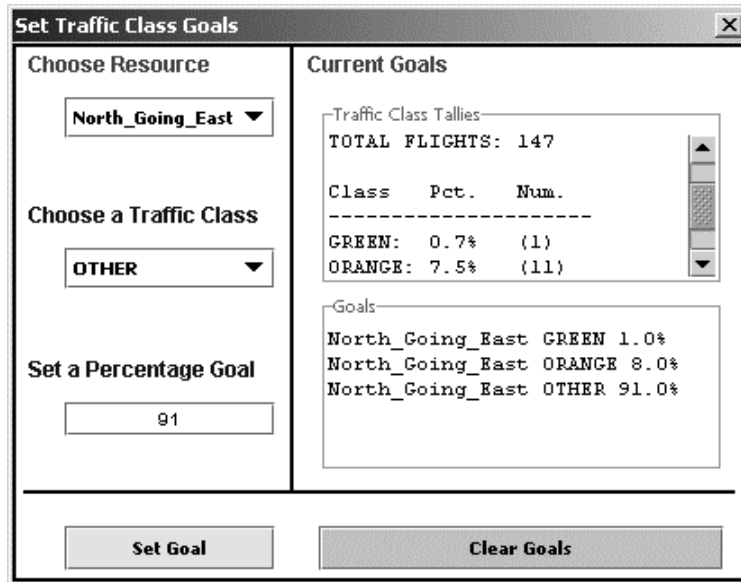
Set Traffic Class Goals

Choose Resource

North_Going_East

Choose a Traffic Class

OTHER

Set a Percentage Goal

91

Current Goals

Traffic Class Tallies

TOTAL FLIGHTS: 147

| Class | Pct. | Num. |
|---|---|---|
| GREEN: | 0.7% | (1) |
| ORANGE: | 7.5% | (11) |

Goals

North_Going_East GREEN 1.0%
North_Going_East ORANGE 8.0%
North_Going_East OTHER 91.0%

Set Goal

Clear Goals